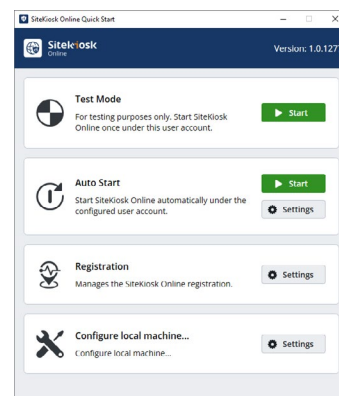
SiteKiosk Online Quick Start

SiteKiosk Online

Version: 1.0.127

Test Mode
For testing purposes only. Start SiteKiosk Online once under this user account.

Start

Auto Start
Start SiteKiosk Online automatically under the configured user account.

Start

Settings

Registration
Manages the SiteKiosk Online registration.

Settings

Configure local machine...
Configure local machine...

Settings